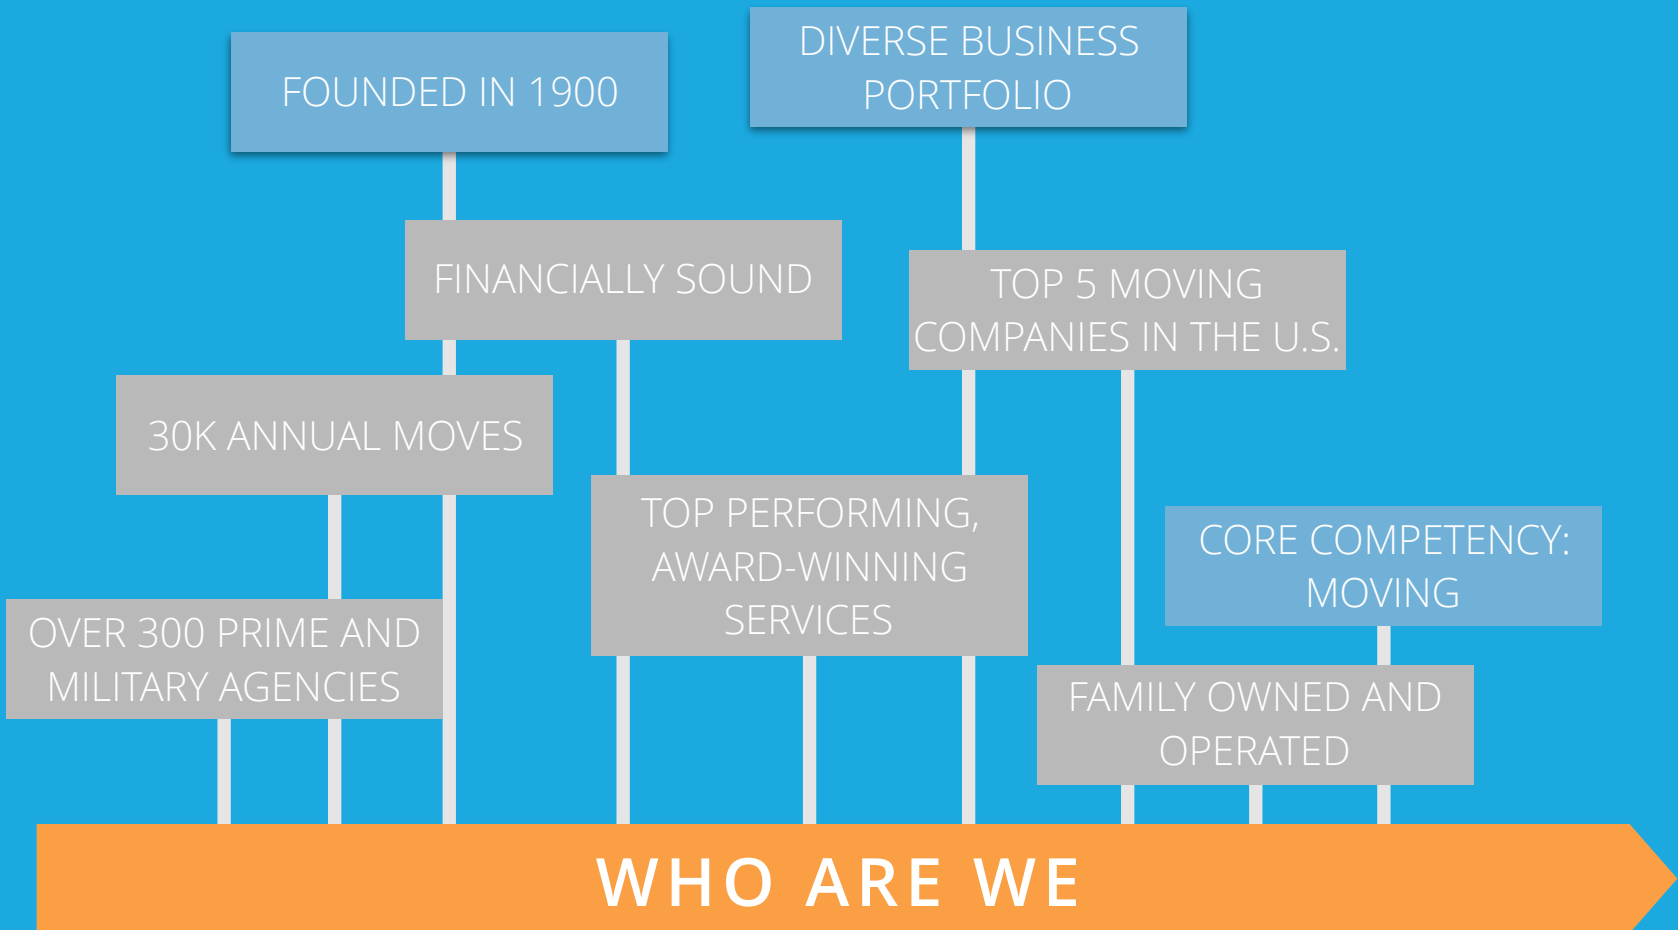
FOUNDED IN 1900

DIVERSE BUSINESS PORTFOLIO

FINANCIALLY SOUND

TOP 5 MOVING COMPANIES IN THE U.S.

30K ANNUAL MOVES

TOP PERFORMING, AWARD-WINNING SERVICES

CORE COMPETENCY: MOVING

OVER 300 PRIME AND MILITARY AGENCIES

FAMILY OWNED AND OPERATED

WHO ARE WE